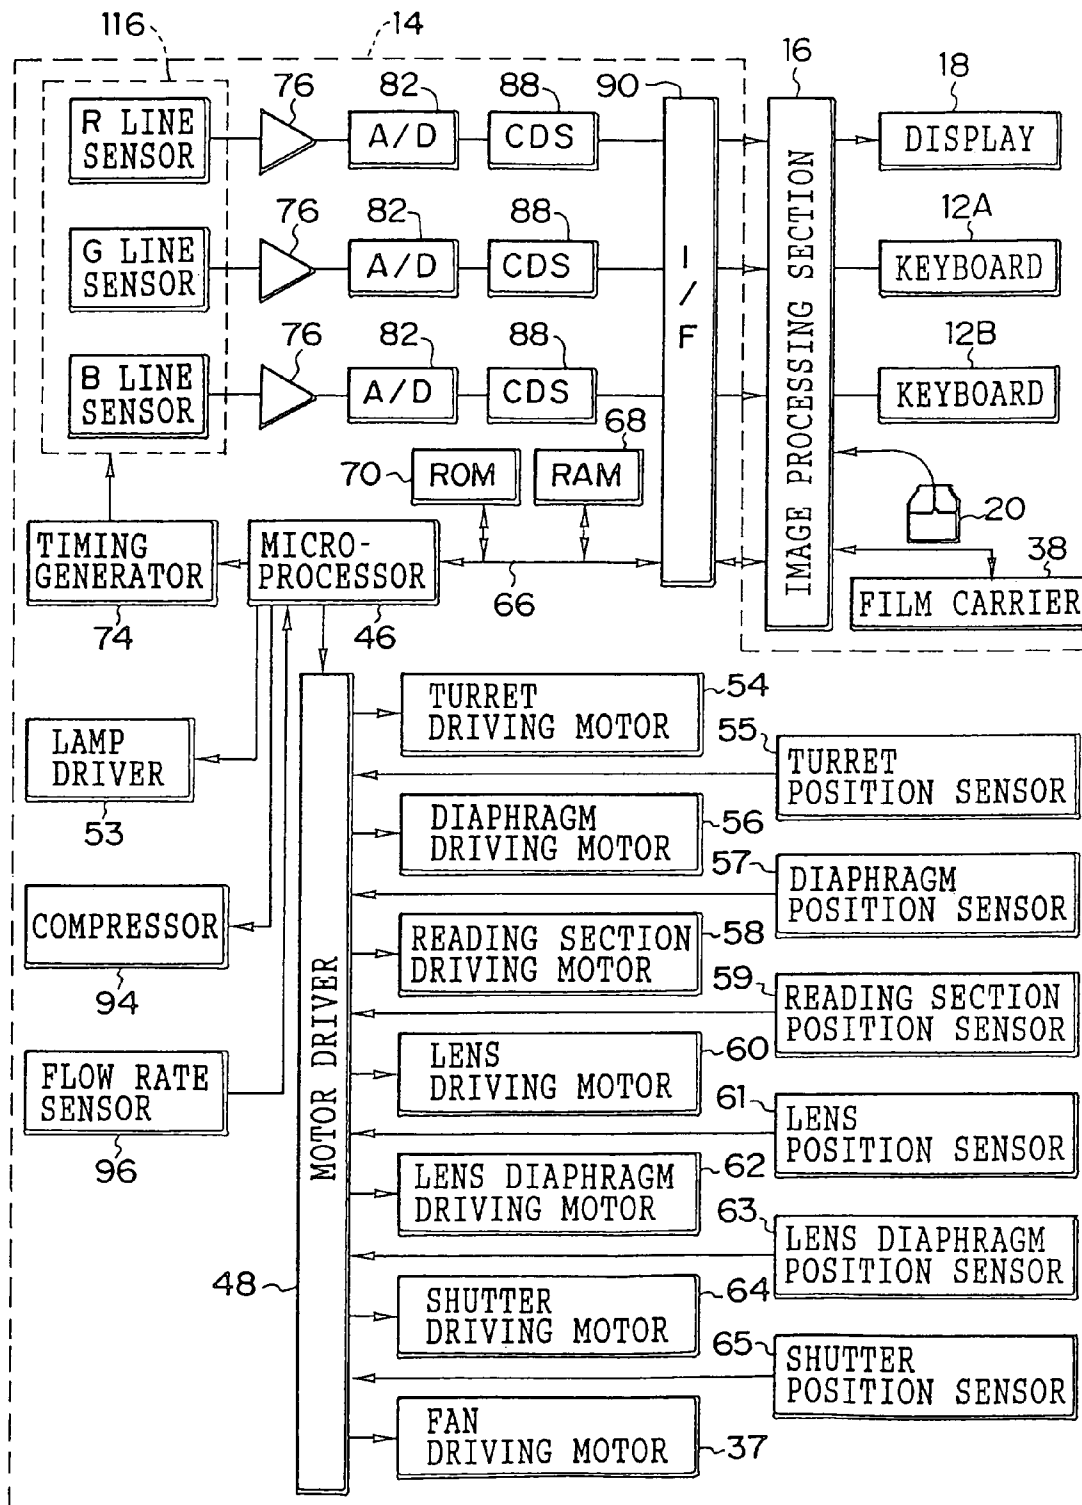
116
14
76
82
88
90
16
18
R LINE SENSOR
A/D
CDS
DISPLAY
76
82
88
12A
G LINE SENSOR
A/D
CDS
I / F
IMAGE PROCESSING SECTION
KEYBOARD
76
82
88
12B
B LINE SENSOR
A/D
CDS
KEYBOARD
68
70
ROM
RAM
20
38
TIMING GENERATOR
MICRO-PROCESSOR
FILM CARRIER
74
46
66
54
TURRET DRIVING MOTOR
LAMP DRIVER
55
TURRET POSITION SENSOR
53
DIAPHRAGM DRIVING MOTOR
56
57
DIAPHRAGM POSITION SENSOR
COMPRESSOR
READING SECTION DRIVING MOTOR
58
94
59
READING SECTION POSITION SENSOR
MOTOR DRIVER
FLOW RATE SENSOR
LENS DRIVING MOTOR
60
61
96
LENS POSITION SENSOR
LENS DIAPHRAGM DRIVING MOTOR
62
63
LENS DIAPHRAGM POSITION SENSOR
48
SHUTTER DRIVING MOTOR
64
65
SHUTTER POSITION SENSOR
FAN DRIVING MOTOR
37